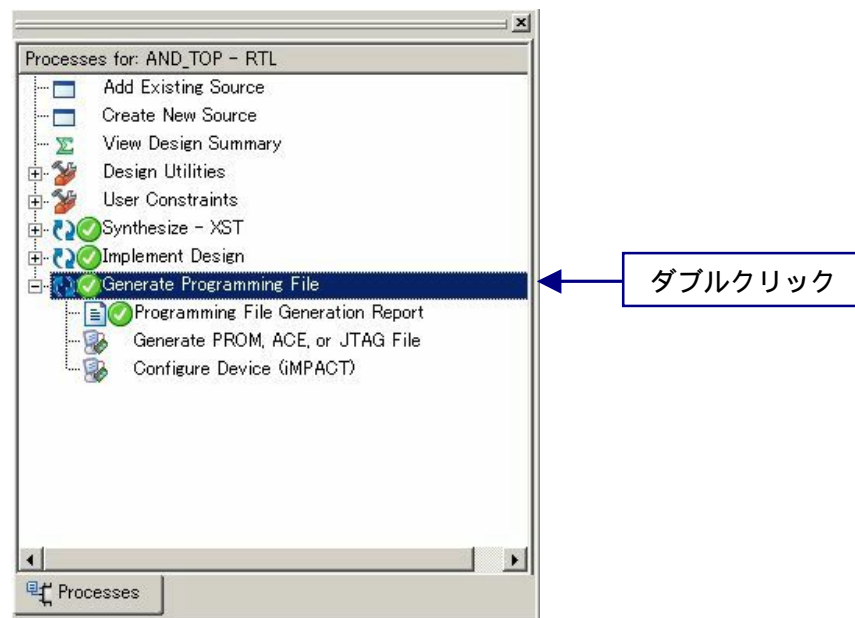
Processes for: AND_TOP - RTL

Add Existing Source

Create New Source

View Design Summary

Design Utilities

User Constraints

Synthesize - XST

Implement Design

Generate Programming File

Programming File Generation Report

Generate PROM, ACE, or JTAG File

Configure Device (iMPACT)

ダブルクリック

Processes